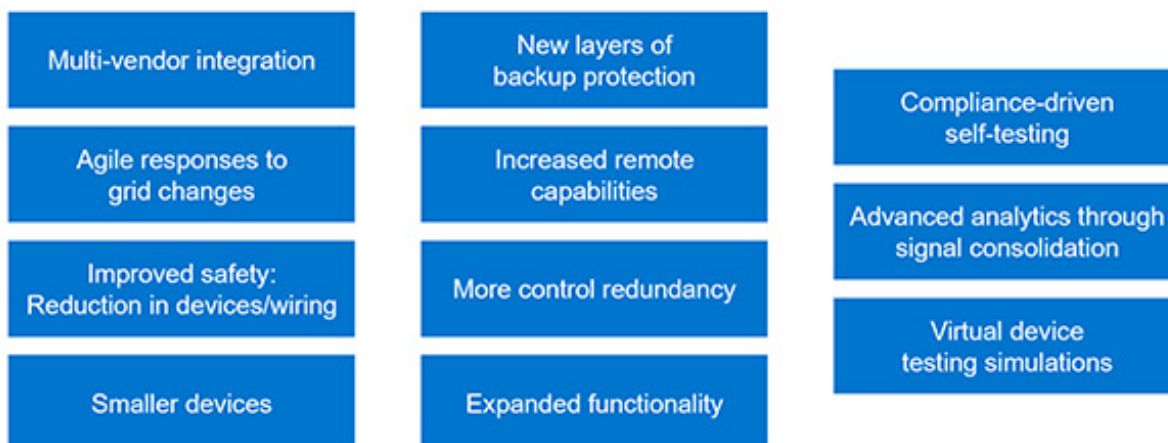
Multi-vendor integration

Agile responses to grid changes

Improved safety: Reduction in devices/wiring

Smaller devices

New layers of backup protection

Increased remote capabilities

More control redundancy

Expanded functionality

Compliance-driven self-testing

Advanced analytics through signal consolidation

Virtual device testing simulations